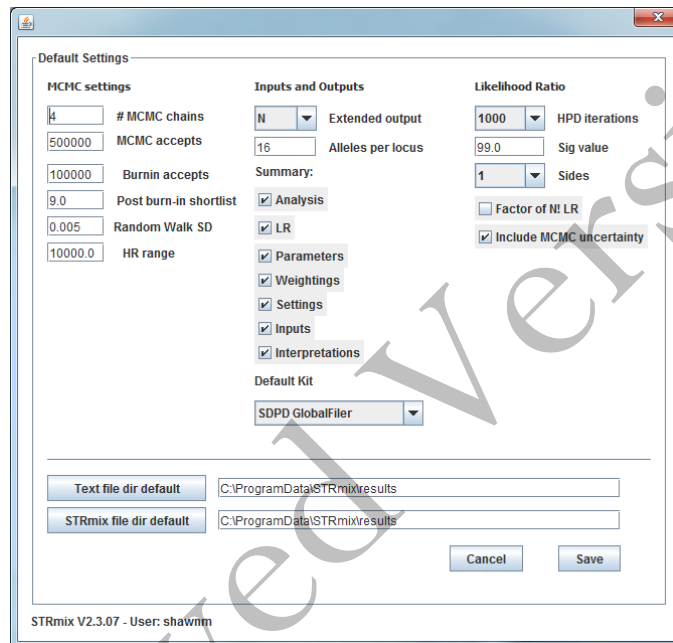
Default Settings

MCMC settings

4 # MCMC chains

500000 MCMC accepts

100000 Burnin accepts

9.0 Post burn-in shortlist

0.005 Random Walk SD

10000.0 HR range

Inputs and Outputs

N Extended output

16 Alleles per locus

Summary:

Analysis

LR

Parameters

Weightings

Settings

Inputs

Interpretations

Default Kit

SDPD GlobalFiler

Likelihood Ratio

1000 HPD iterations

99.0 Sig value

1 Sides

Factor of N! LR

Include MCMC uncertainty

Text file dir default C:\ProgramData\STRmix\results

STRmix file dir default C:\ProgramData\STRmix\results

Cancel Save

STRmix V2.3.07 - User: shawnm

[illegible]ved Vers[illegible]